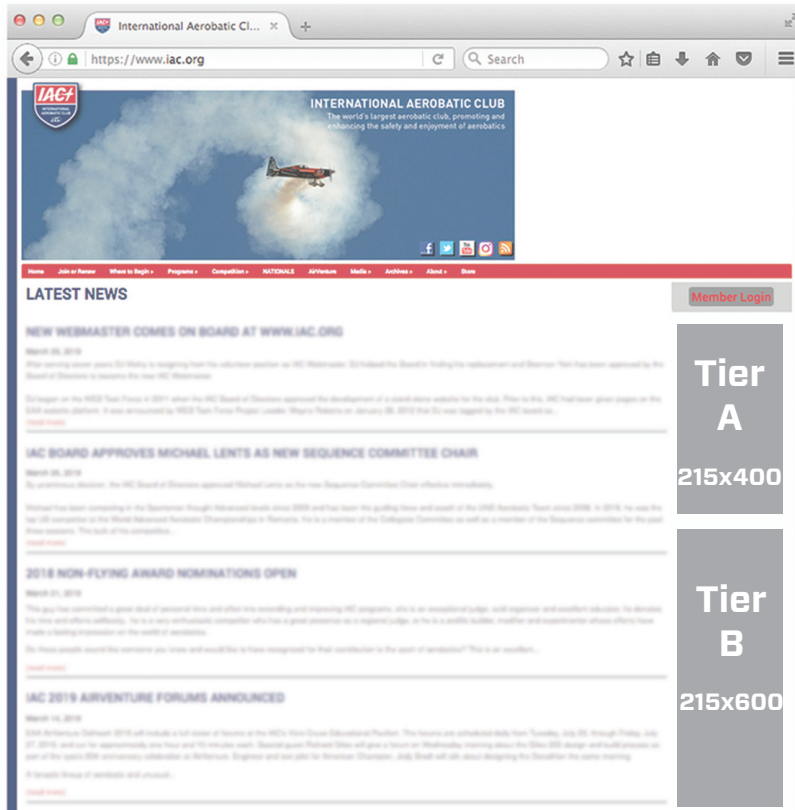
International Aerobatic Cl... ×

https://www.iac.org

Search

IAC INTERNATIONAL AEROBATIC CLUB

INTERNATIONAL AEROBATIC CLUB
The world's largest aerobatic club, promoting and enhancing the safety and enjoyment of aerobatics

Home | Join or Renew | Where to Begin » | Programs » | Competition » | NATIONALS | AirVenture | Media » | Archives » | About » | Store

LATEST NEWS

Member Login

NEW WEBMASTER COMES ON BOARD AT WWW.IAC.ORG

March 26, 2019

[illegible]

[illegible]

IAC BOARD APPROVES MICHAEL LENTS AS NEW SEQUENCE COMMITTEE CHAIR

March 26, 2019

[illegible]

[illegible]

2018 NON-FLYING AWARD NOMINATIONS OPEN

March 21, 2019

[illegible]

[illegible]

IAC 2019 AIRVENTURE FORUMS ANNOUNCED

March 14, 2019

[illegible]

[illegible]

Tier A 215x400

Tier B 215x600